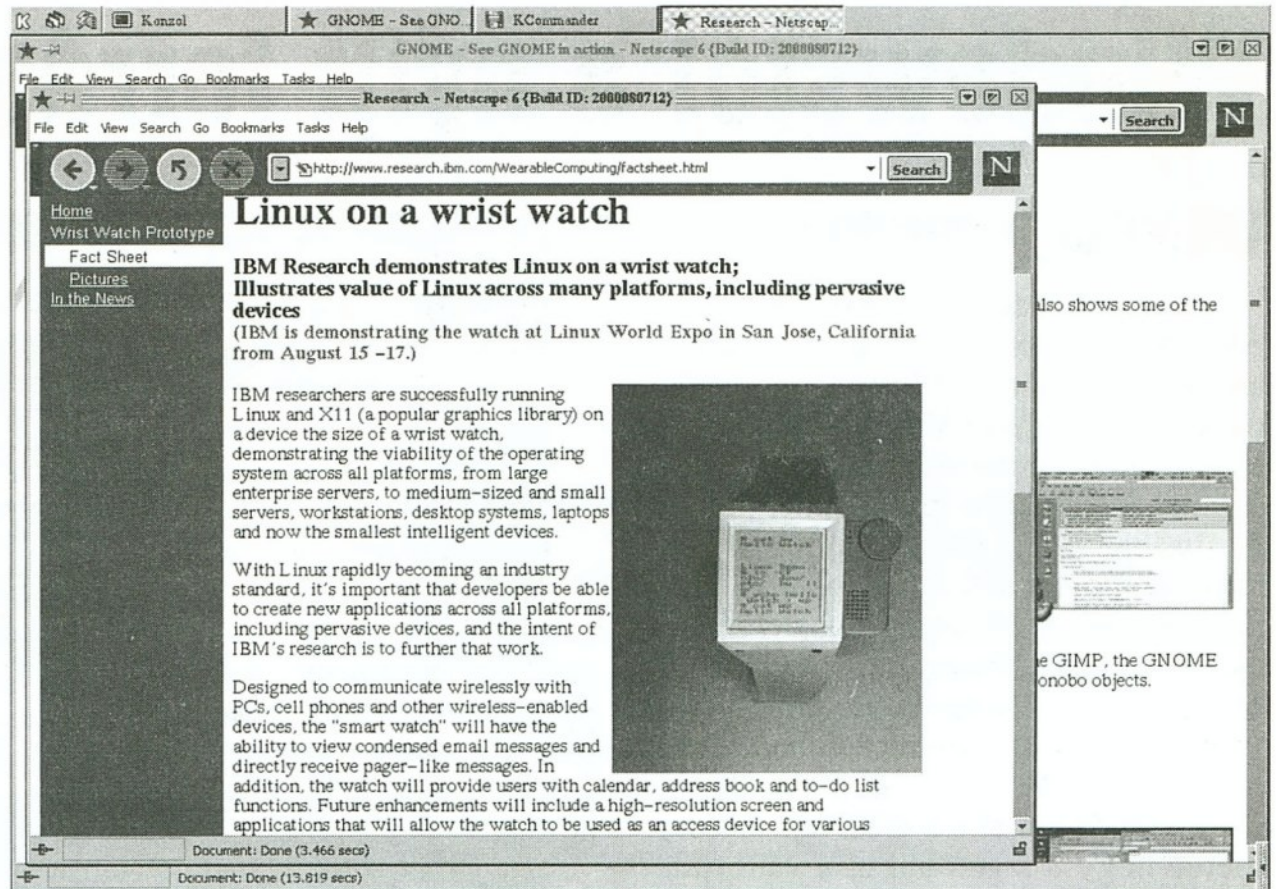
Konzol | GNOME - See GNO | KCommander | Research - Netscap

GNOME - See GNOME in action - Netscape 6 {Build ID: 2000080712}

File Edit View Search Go Bookmarks Tasks Help

Research - Netscape 6 {Build ID: 2000080712}

File Edit View Search Go Bookmarks Tasks Help

http://www.research.ibm.com/WearableComputing/factsheet.html

Search

N

Search

N

Home
Wrist Watch Prototype
Fact Sheet
Pictures
In the News

Linux on a wrist watch

IBM Research demonstrates Linux on a wrist watch;
Illustrates value of Linux across many platforms, including pervasive devices
(IBM is demonstrating the watch at Linux World Expo in San Jose, California from August 15 –17.)

IBM researchers are successfully running Linux and X11 (a popular graphics library) on a device the size of a wrist watch, demonstrating the viability of the operating system across all platforms, from large enterprise servers, to medium-sized and small servers, workstations, desktop systems, laptops and now the smallest intelligent devices.

With Linux rapidly becoming an industry standard, it's important that developers be able to create new applications across all platforms, including pervasive devices, and the intent of IBM's research is to further that work.

Designed to communicate wirelessly with PCs, cell phones and other wireless-enabled devices, the "smart watch" will have the ability to view condensed email messages and directly receive pager-like messages. In addition, the watch will provide users with calendar, address book and to-do list functions. Future enhancements will include a high-resolution screen and applications that will allow the watch to be used as an access device for various

also shows some of the

e GIMP, the GNOME
onobo objects.

Document: Done (3.466 secs)

Document: Done (13.819 secs)